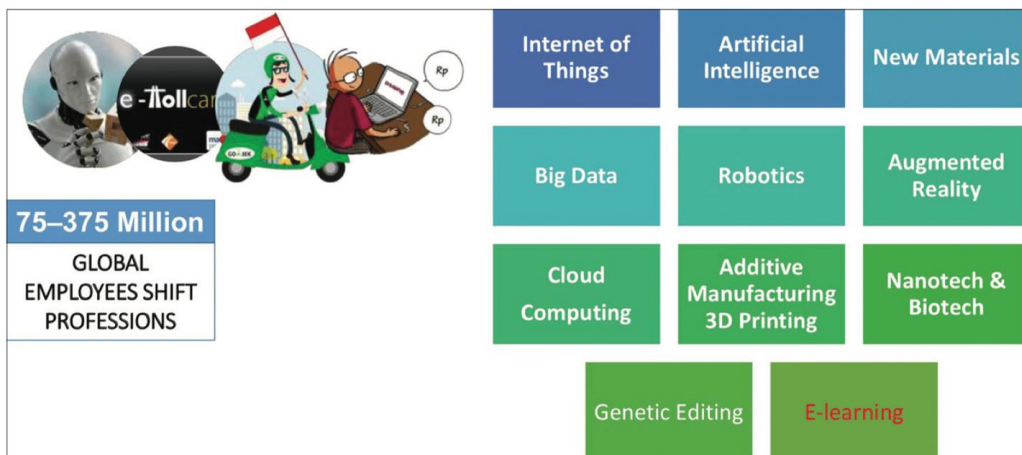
e-Tollcar

Rp

Rp

GO-JEK

75–375 Million

GLOBAL EMPLOYEES SHIFT PROFESSIONS

Internet of Things

Artificial Intelligence

New Materials

Big Data

Robotics

Augmented Reality

Cloud Computing

Additive Manufacturing 3D Printing

Nanotech & Biotech

Genetic Editing

E-learning